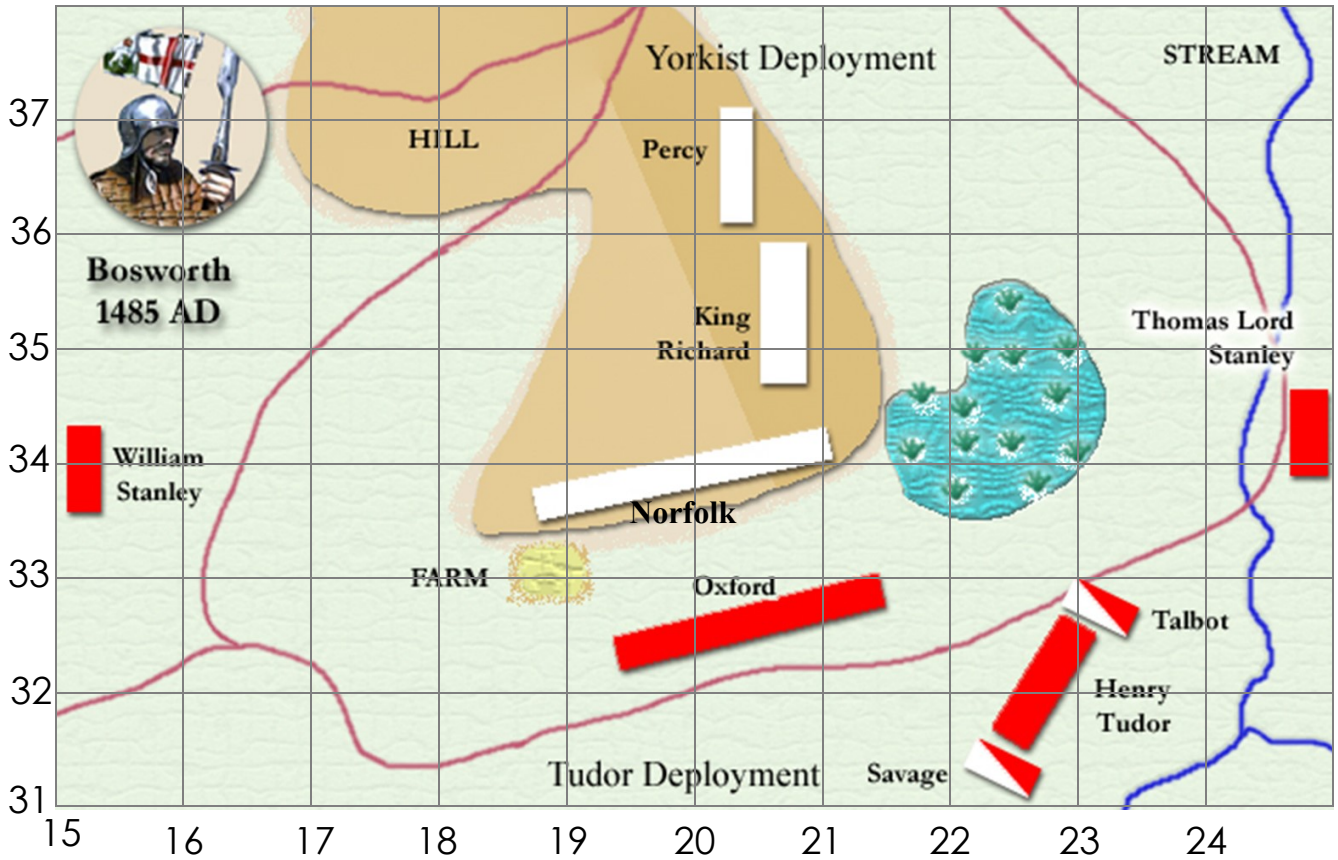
Bosworth 1485 AD

Yorkist Deployment

STREAM

HILL

Percy

King Richard

Thomas Lord Stanley

William Stanley

Norfolk

FARM

Oxford

Talbot

Henry Tudor

Tudor Deployment

Savage

37
36
35
34
33
32
31

15 16 17 18 19 20 21 22 23 24